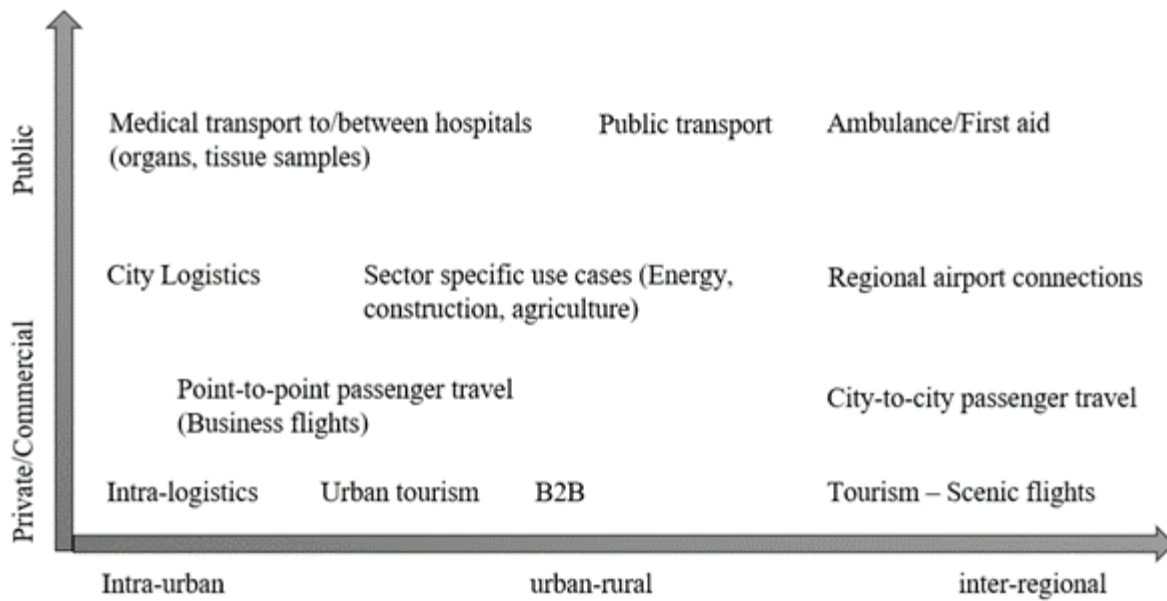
Public

Private/Commercial

Medical transport to/between hospitals (organs, tissue samples)

Public transport

Ambulance/First aid

City Logistics

Sector specific use cases (Energy, construction, agriculture)

Regional airport connections

Point-to-point passenger travel (Business flights)

City-to-city passenger travel

Intra-logistics

Urban tourism

B2B

Tourism – Scenic flights

Intra-urban

urban-rural

inter-regional